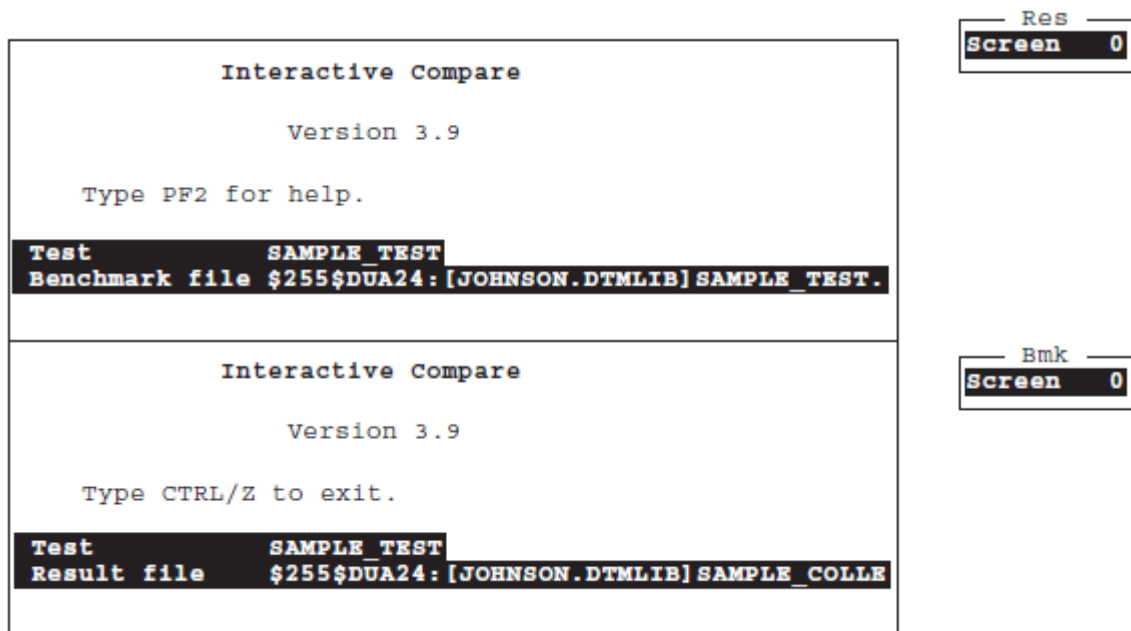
Res
Screen 0

Interactive Compare

Version 3.9

Type PF2 for help.

Test SAMPLE_TEST
Benchmark file $255$DUA24:[JOHNSON.DTMLIB]SAMPLE_TEST.

Bmk
Screen 0

Interactive Compare

Version 3.9

Type CTRL/Z to exit.

Test SAMPLE_TEST
Result file $255$DUA24:[JOHNSON.DTMLIB]SAMPLE_COLLE